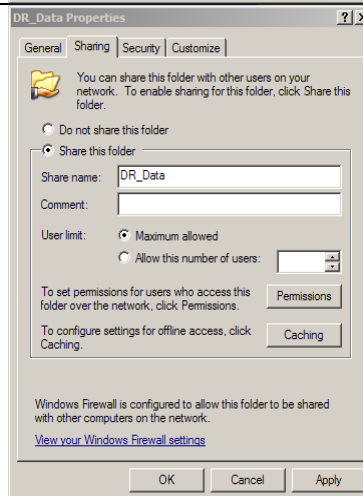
DR_Data Properties

?

General | Sharing | Security | Customize

You can share this folder with other users on your network. To enable sharing for this folder, click Share this folder.

Do not share this folder

Share this folder

Share name: DR_Data

Comment:

User limit:

Maximum allowed

Allow this number of users:

To set permissions for users who access this folder over the network, click Permissions.

Permissions

To configure settings for offline access, click Caching.

Caching

Windows Firewall is configured to allow this folder to be shared with other computers on the network.

View your Windows Firewall settings

OK

Cancel

Apply